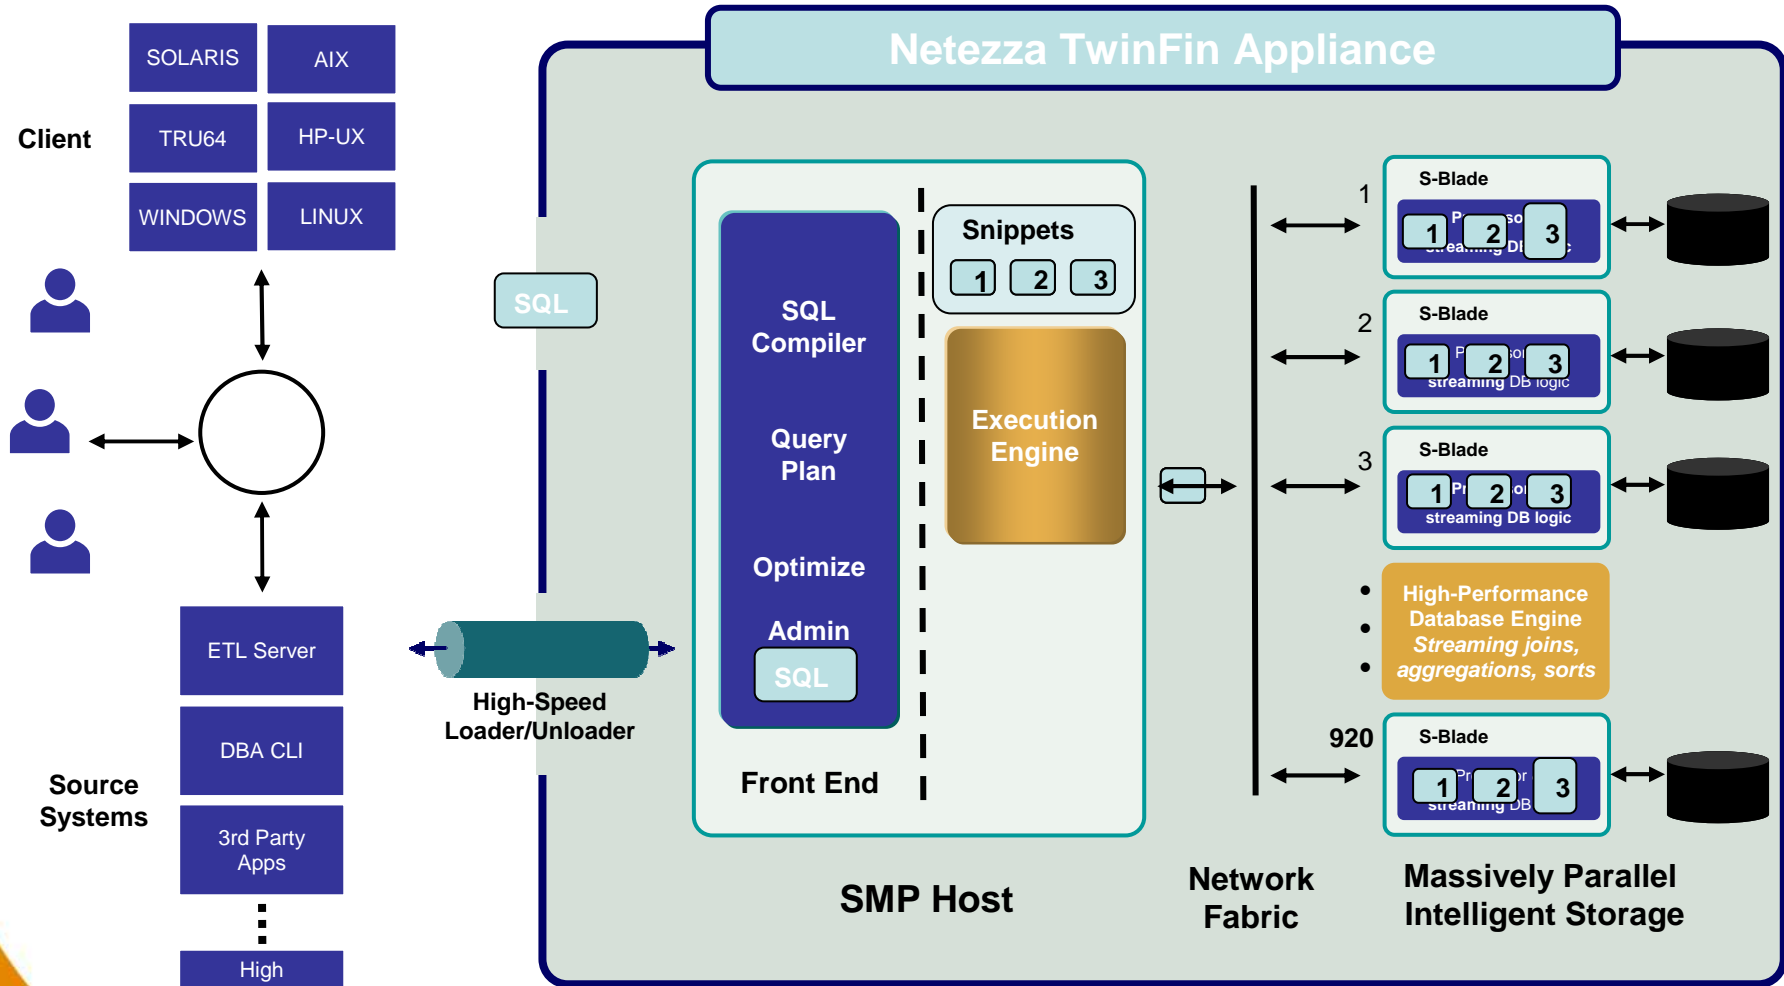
Client

| SOLARIS | AIX |
|---|---|
| TRU64 | HP-UX |
| WINDOWS | LINUX |

ETL Server
DBA CLI
3rd Party Apps
High

Source Systems

SQL

High-Speed Loader/Unloader

Netezza TwinFin Appliance

SQL Compiler

Query Plan

Optimize

Admin

SQL

Front End

Snippets
1 2 3

Execution Engine

SMP Host

Network Fabric

1
S-Blade
1 P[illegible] 2 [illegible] 3
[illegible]

2
S-Blade
1 P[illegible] 2 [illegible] 3
streaming DB logic

3
S-Blade
1 Pr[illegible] 2 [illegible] 3
streaming DB logic

High-Performance Database Engine
Streaming joins, aggregations, sorts

920
S-Blade
1 Pr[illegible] 2 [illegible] 3
streaming DB

Massively Parallel Intelligent Storage